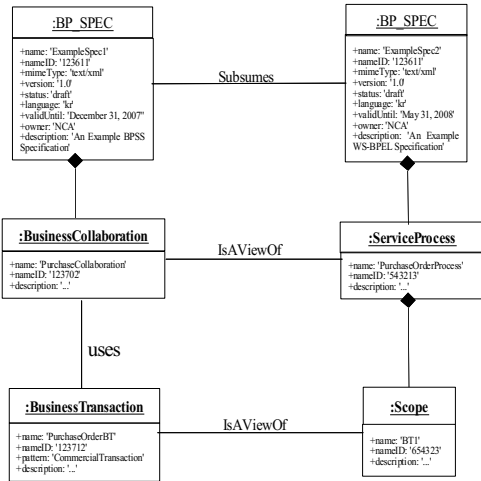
:BP_SPEC

+name: 'ExampleSpec1'
+nameID: '123611'
+mimeType: 'text/xml'
+version: '1.0'
+status: 'draft'
+language: 'kr'
+validUntil: 'December 31, 2007'
+owner: 'NCA'
+description: 'An Example BPSS Specification'

Subsumes

:BP_SPEC

+name: 'ExampleSpec2'
+nameID: '123611'
+mimeType: 'text/xml'
+version: '1.0'
+status: 'draft'
+language: 'kr'
+validUntil: 'May 31, 2008'
+owner: 'NCA'
+description: 'An Example WS-BPEL Specification'

:BusinessCollaboration

+name: 'PurchaseCollaboration'
+nameID: '123702'
+description: '...'

IsAViewOf

:ServiceProcess

+name: 'PurchaseOrderProcess'
+nameID: '543213'
+description: '...'

uses

:BusinessTransaction

+name: 'PurchaseOrderBT'
+nameID: '123712'
+pattern: 'CommercialTransaction'
+description: '...'

IsAViewOf

:Scope

+name: 'BT1'
+nameID: '654323'
+description: '...'